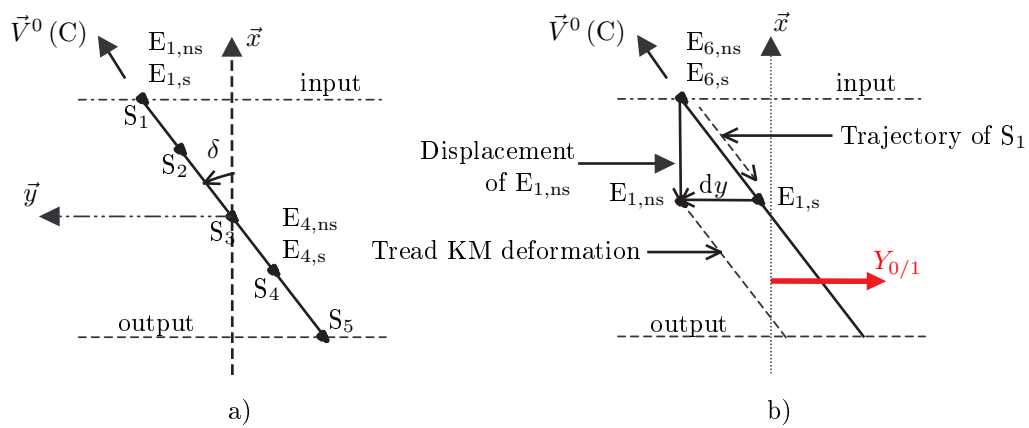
$\vec{V}^0$ (C)
$E_{1,ns}$
$E_{1,s}$
$\vec{x}$
input
$S_1$
$\delta$
$S_2$
$\vec{y}$
$S_3$
$E_{4,ns}$
$E_{4,s}$
$S_4$
output
$S_5$
a)

$\vec{V}^0$ (C)
$E_{6,ns}$
$E_{6,s}$
$\vec{x}$
input
Trajectory of $S_1$
Displacement of $E_{1,ns}$
$E_{1,ns}$
d$y$
$E_{1,s}$
Tread KM deformation
$Y_{0/1}$
output
b)